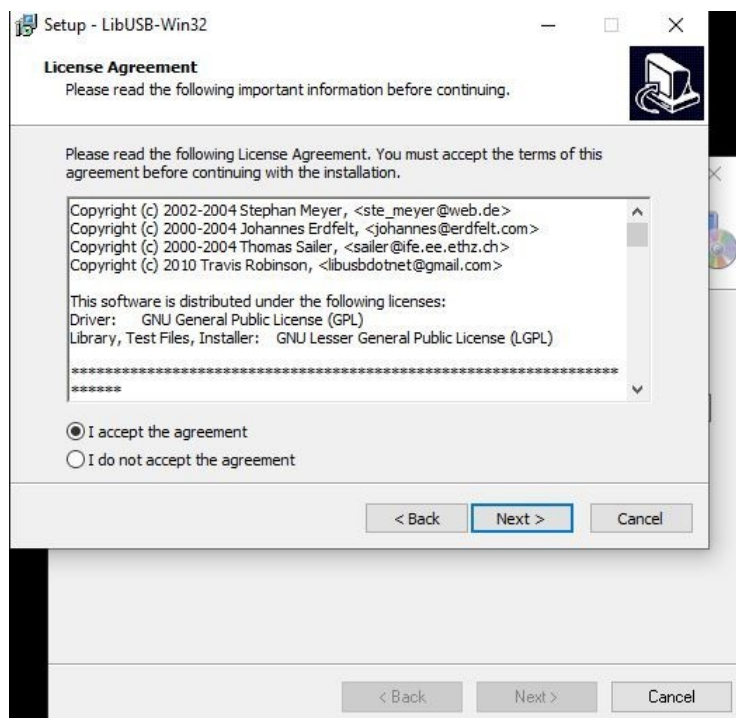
Setup - LibUSB-Win32

License Agreement
Please read the following important information before continuing.

Please read the following License Agreement. You must accept the terms of this agreement before continuing with the installation.

Copyright (c) 2002-2004 Stephan Meyer, <ste_meyer@web.de>
Copyright (c) 2000-2004 Johannes Erdfelt, <johannes@erdfelt.com>
Copyright (c) 2000-2004 Thomas Sailer, <sailer@ife.ee.ethz.ch>
Copyright (c) 2010 Travis Robinson, <libusbdotnet@gmail.com>

This software is distributed under the following licenses:
Driver: GNU General Public License (GPL)
Library, Test Files, Installer: GNU Lesser General Public License (LGPL)

**********************************************************************
******

I accept the agreement
I do not accept the agreement

< Back
Next >
Cancel

< Back
Next >
Cancel